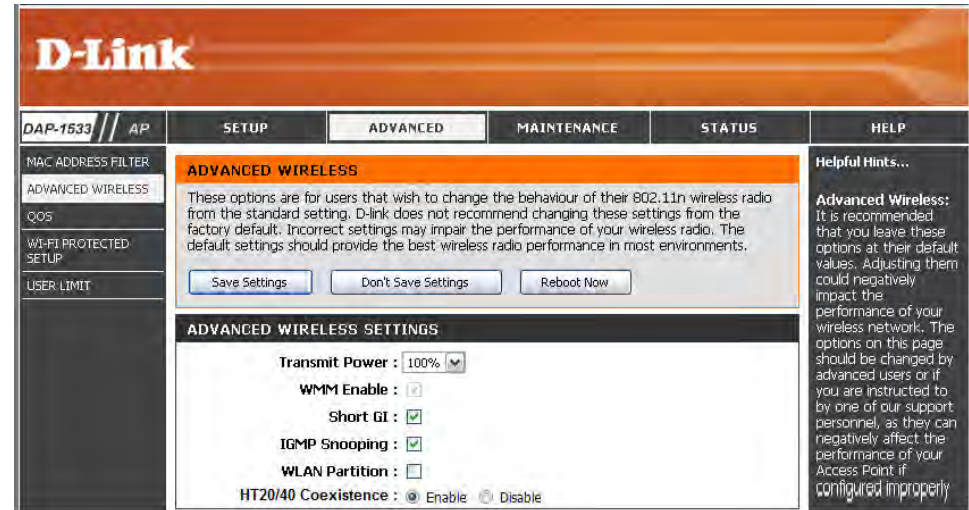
D-Link

DAP-1533 // AP

SETUP | ADVANCED | MAINTENANCE | STATUS | HELP

MAC ADDRESS FILTER
ADVANCED WIRELESS
QOS
WI-FI PROTECTED SETUP
USER LIMIT

ADVANCED WIRELESS

These options are for users that wish to change the behaviour of their 802.11n wireless radio from the standard setting. D-link does not recommend changing these settings from the factory default. Incorrect settings may impair the performance of your wireless radio. The default settings should provide the best wireless radio performance in most environments.

Save Settings | Don't Save Settings | Reboot Now

ADVANCED WIRELESS SETTINGS

Transmit Power : 100%

WMM Enable :

Short GI :

IGMP Snooping :

WLAN Partition :

HT20/40 Coexistence : Enable Disable

Helpful Hints...

Advanced Wireless:
It is recommended that you leave these options at their default values. Adjusting them could negatively impact the performance of your wireless network. The options on this page should be changed by advanced users or if you are instructed to by one of our support personnel, as they can negatively affect the performance of your Access Point if configured improperly